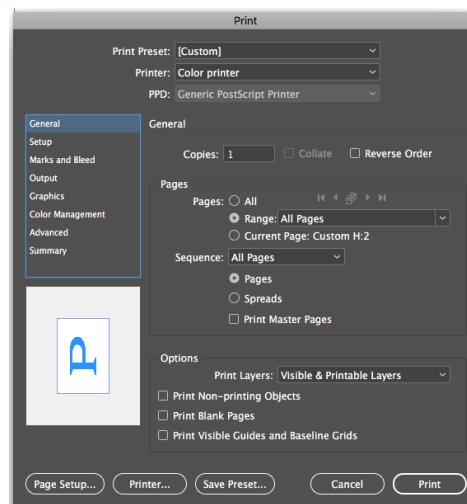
Print

Print Preset: [Custom]

Printer: Color printer

PPD: Generic PostScript Printer

General
Setup
Marks and Bleed
Output
Graphics
Color Management
Advanced
Summary

P

General

Copies: 1 Collate Reverse Order

Pages

Pages: All

Range: All Pages

Current Page: Custom H:2

Sequence: All Pages

Pages

Spreads

Print Master Pages

Options

Print Layers: Visible & Printable Layers

Print Non-printing Objects

Print Blank Pages

Print Visible Guides and Baseline Grids

Page Setup... Printer... Save Preset... Cancel Print